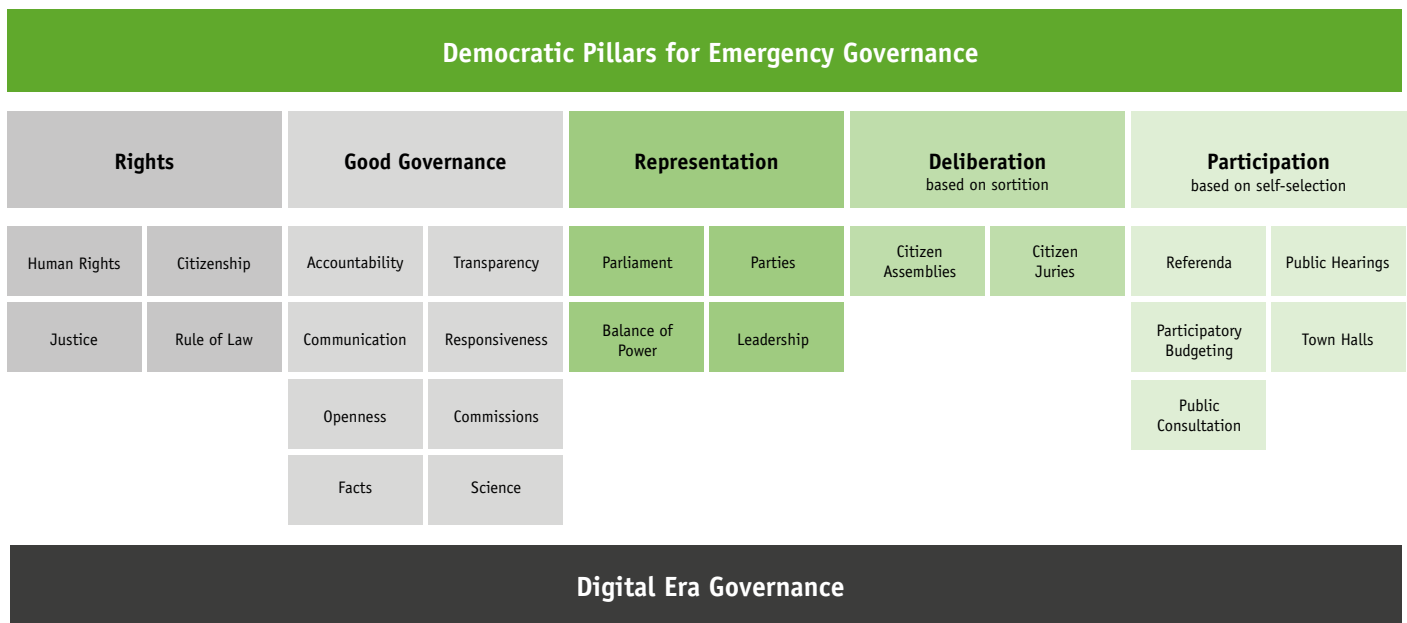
Democratic Pillars for Emergency Governance

Rights

Human Rights
Citizenship
Justice
Rule of Law

Good Governance

Accountability
Transparency
Communication
Responsiveness
Openness
Commissions
Facts
Science

Representation

Parliament
Parties
Balance of Power
Leadership

Deliberation
based on sortition

Citizen Assemblies
Citizen Juries

Participation
based on self-selection

Referenda
Public Hearings
Participatory Budgeting
Town Halls
Public Consultation

Digital Era Governance